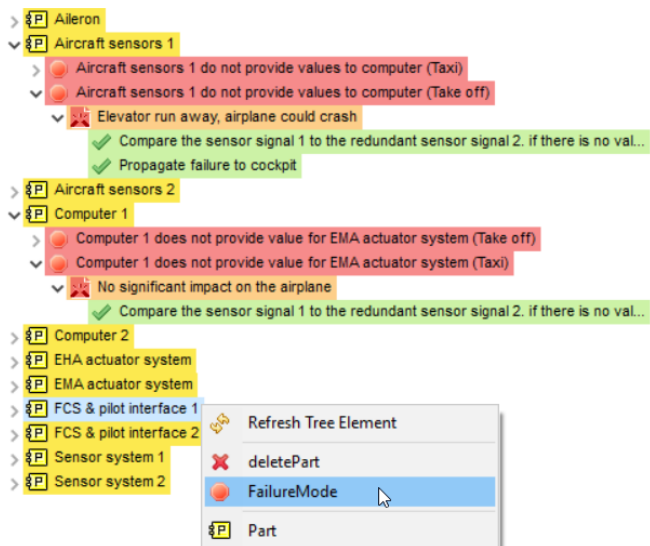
Aileron
Aircraft sensors 1
Aircraft sensors 1 do not provide values to computer (Taxi)
Aircraft sensors 1 do not provide values to computer (Take off)
Elevator run away, airplane could crash
Compare the sensor signal 1 to the redundant sensor signal 2. if there is no val...
Propagate failure to cockpit
Aircraft sensors 2
Computer 1
Computer 1 does not provide value for EMA actuator system (Take off)
Computer 1 does not provide value for EMA actuator system (Taxi)
No significant impact on the airplane
Compare the sensor signal 1 to the redundant sensor signal 2. if there is no val...
Computer 2
EHA actuator system
EMA actuator system
FCS & pilot interface 1
FCS & pilot interface 2
Sensor system 1
Sensor system 2
Refresh Tree Element
deletePart
FailureMode
Part